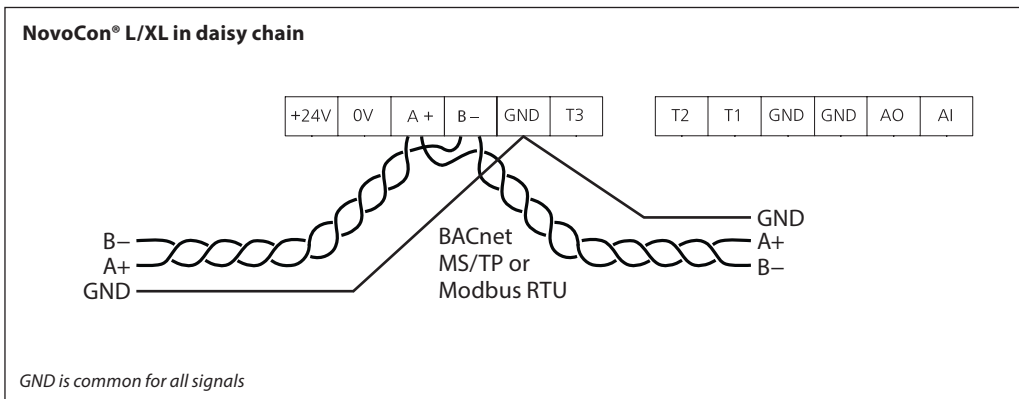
**NovoCon® L/XL in daisy chain**

| +24V | 0V | A + | B – | GND | T3 |
|---|---|---|---|---|---|

| T2 | T1 | GND | GND | AO | AI |
|---|---|---|---|---|---|

B–
A+
GND

BACnet MS/TP or Modbus RTU

GND
A+
B–

*GND is common for all signals*